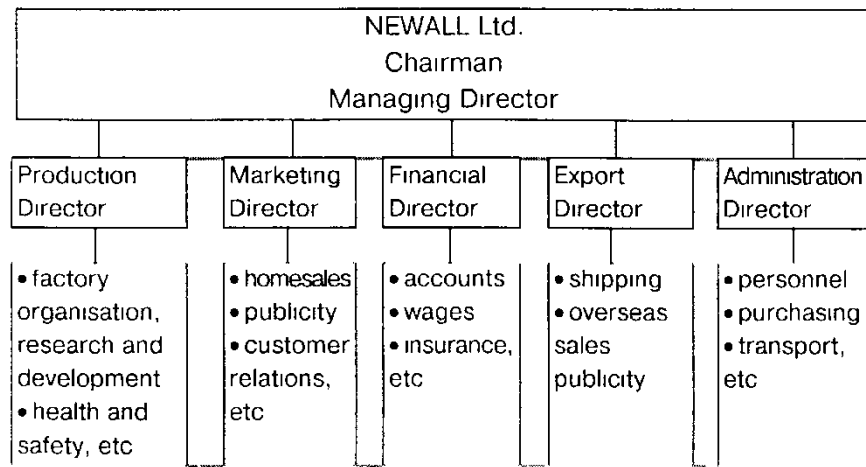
NEWALL Ltd.
Chairman
Managing Director

Production Director

• factory organisation, research and development
• health and safety, etc

Marketing Director

• homesales
• publicity
• customer relations, etc

Financial Director

• accounts
• wages
• insurance, etc

Export Director

• shipping
• overseas sales publicity

Administration Director

• personnel
• purchasing
• transport, etc